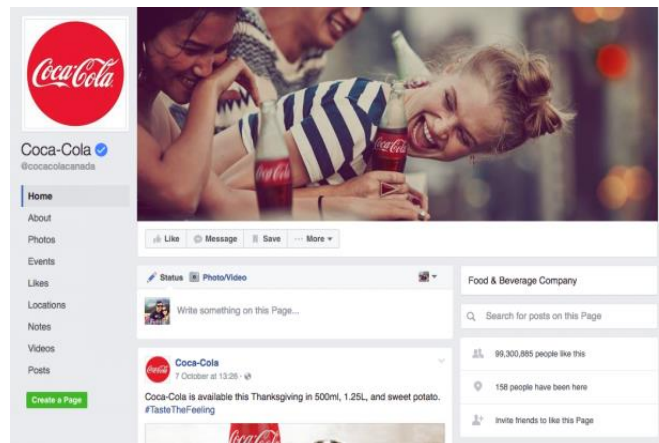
Coca-Cola

Coca-Cola
@cocacolacanada

Home
About
Photos
Events
Likes
Locations
Notes
Videos
Posts

Create a Page

Like Message Save ··· More

Status Photo/Video

Write something on this Page...

Coca-Cola
7 October at 13:26

Coca-Cola is available this Thanksgiving in 500ml, 1.25L, and sweet potato. #TasteTheFeeling

Food & Beverage Company

Search for posts on this Page

99,300,885 people like this

158 people have been here

Invite friends to like this Page